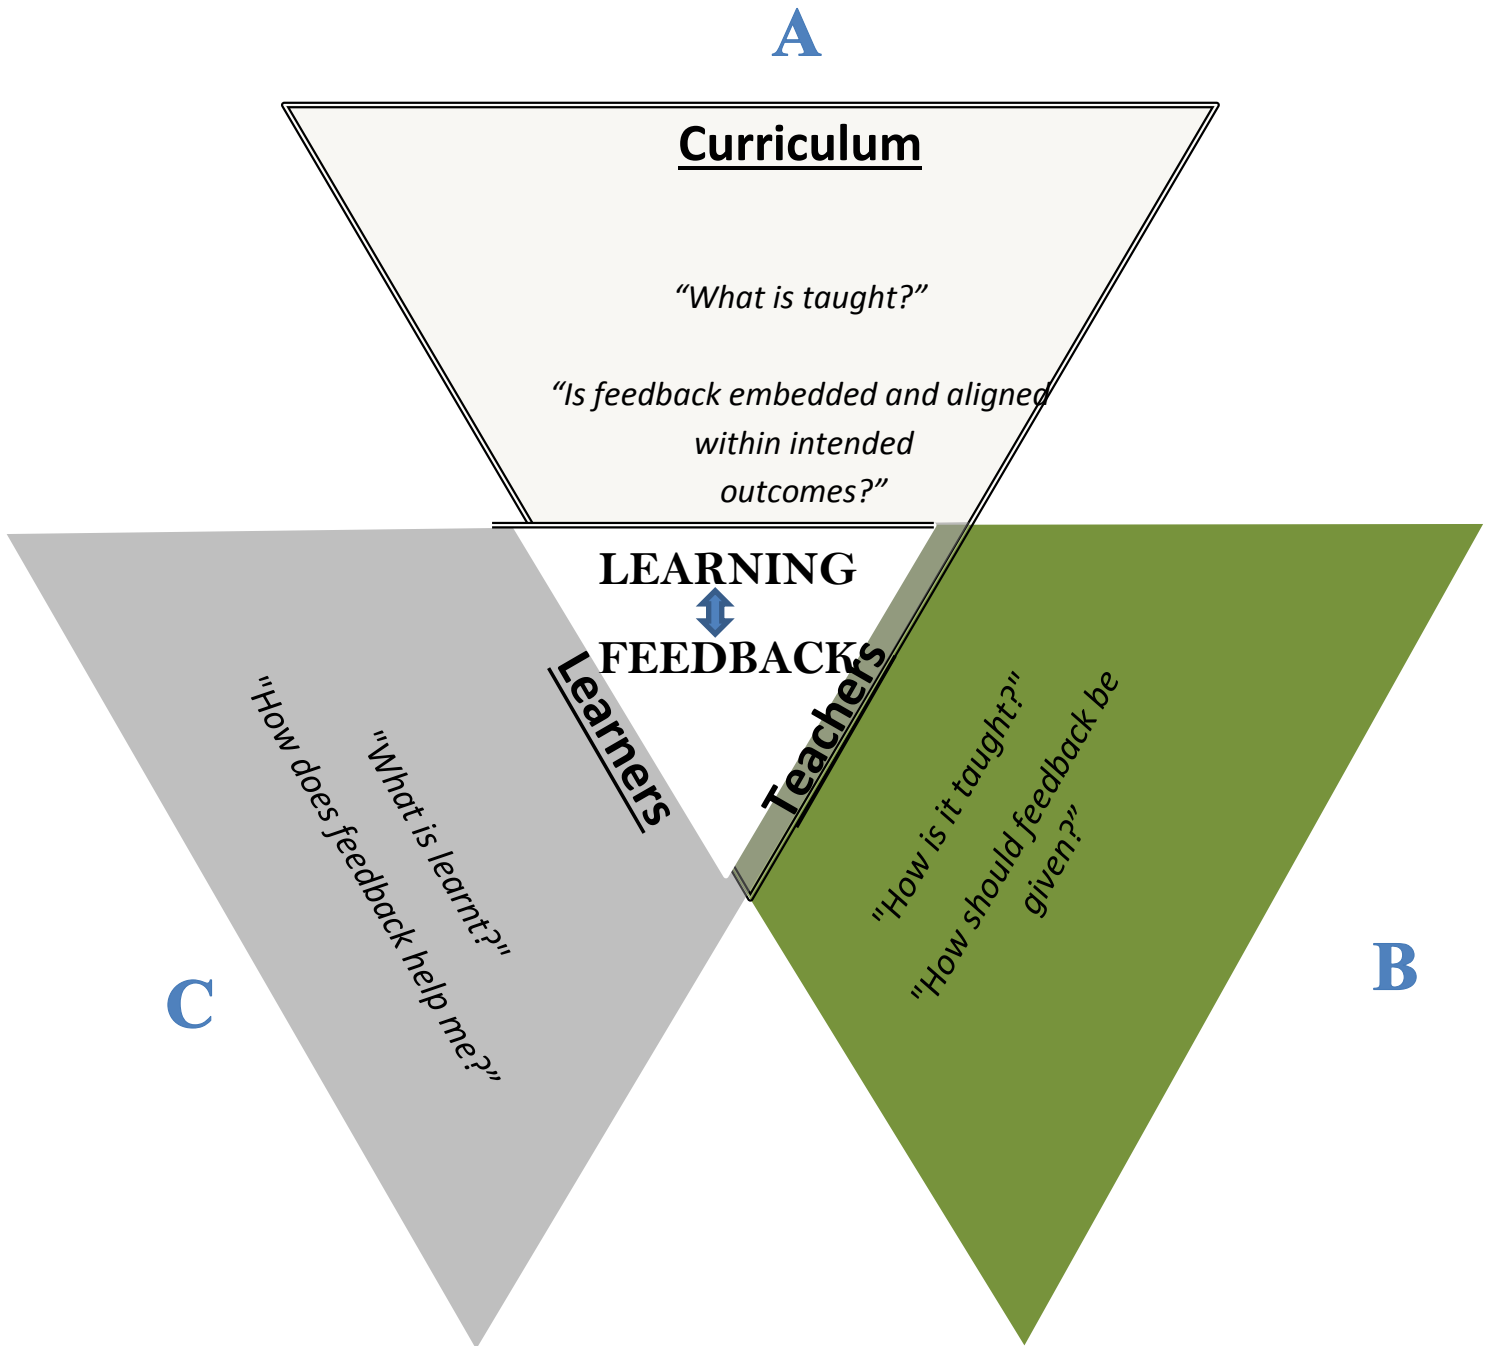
A

Curriculum

“What is taught?”

“Is feedback embedded and aligned within intended outcomes?”

LEARNING

FEEDBACKS

Learners

"What is learnt?"

"How does feedback help me?"

C

Teachers

"How is it taught?"

"How should feedback be given?"

B